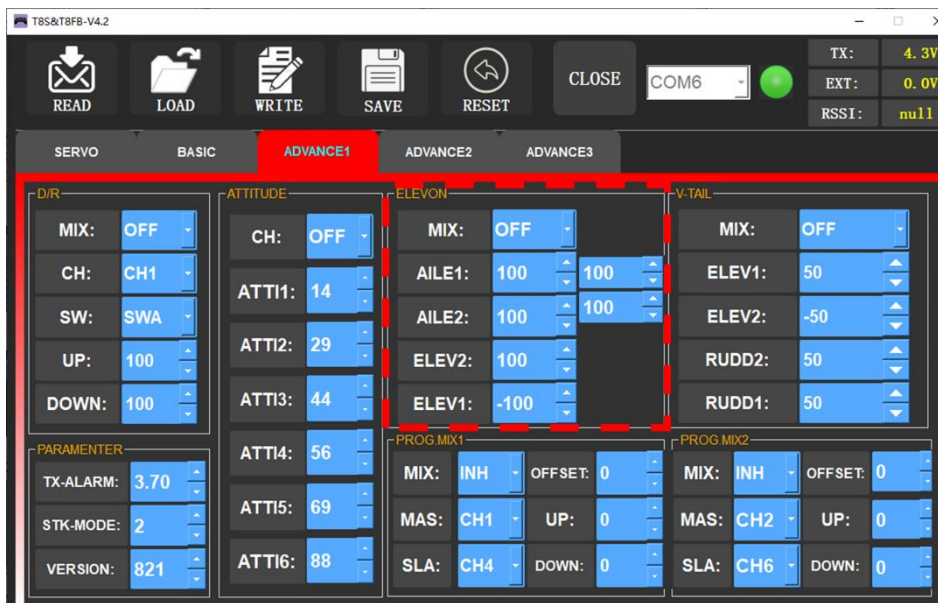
T8S&T8FB-V4.2

READ
LOAD
WRITE
SAVE
RESET
CLOSE
COM6
TX: 4.3V
EXT: 0.0V
RSSI: null

SERVO
BASIC
ADVANCE1
ADVANCE2
ADVANCE3

D/R
MIX: OFF
CH: CH1
SW: SWA
UP: 100
DOWN: 100

ATTITUDE
CH: OFF
ATTI1: 14
ATTI2: 29
ATTI3: 44
ATTI4: 56
ATTI5: 69
ATTI6: 88

ELEVON
MIX: OFF
AILE1: 100 100
AILE2: 100 100
ELEV2: 100
ELEV1: -100

V-TAIL
MIX: OFF
ELEV1: 50
ELEV2: -50
RUDD2: 50
RUDD1: 50

PARAMENTER
TX-ALARM: 3.70
STK-MODE: 2
VERSION: 821

PROG.MIX1
MIX: INH OFFSET: 0
MAS: CH1 UP: 0
SLA: CH4 DOWN: 0

PROG.MIX2
MIX: INH OFFSET: 0
MAS: CH2 UP: 0
SLA: CH6 DOWN: 0